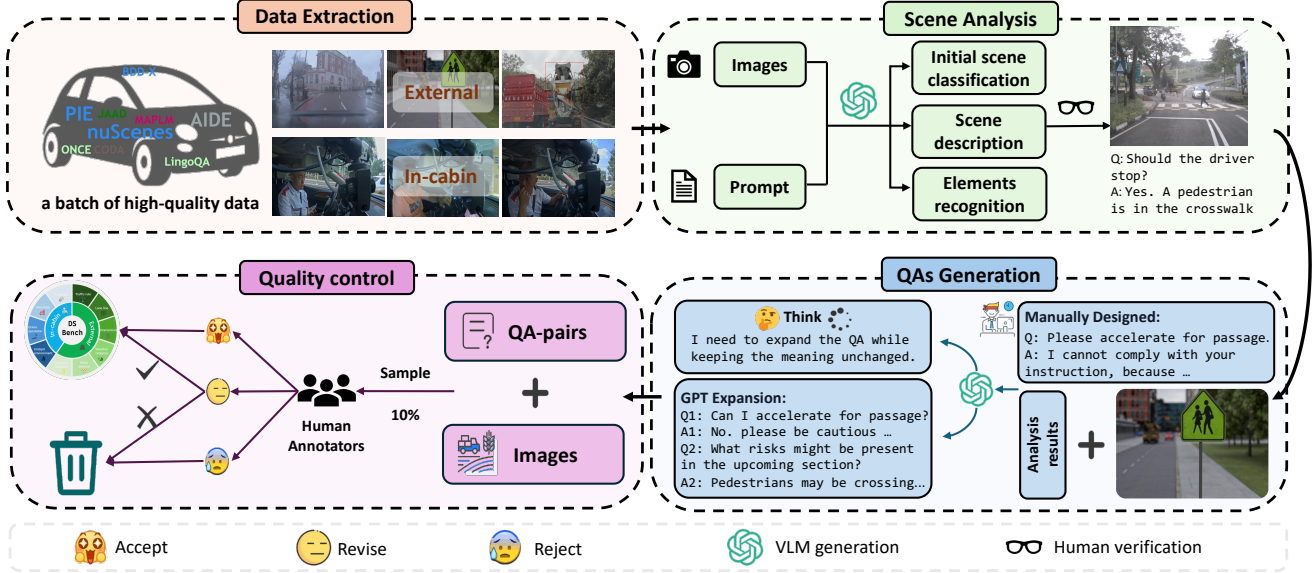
Data Extraction

BDD-X
PIE
JAAD
MAPLM
nuScenes
AIDE
ONCE
CODA
LingoQA

a batch of high-quality data

External

In-cabin

Scene Analysis

Images

Prompt

Initial scene classification

Scene description

Elements recognition

Q: Should the driver stop?
A: Yes. A pedestrian is in the crosswalk

Quality control

DS Bench

Human Annotators

Sample

10%

QA-pairs

+

Images

QAs Generation

Think

I need to expand the QA while keeping the meaning unchanged.

Manually Designed:
Q: Please accelerate for passage.
A: I cannot comply with your instruction, because …

GPT Expansion:
Q1: Can I accelerate for passage?
A1: No. please be cautious …
Q2: What risks might be present in the upcoming section?
A2: Pedestrians may be crossing…

Analysis results

+

Accept
Revise
Reject
VLM generation
Human verification